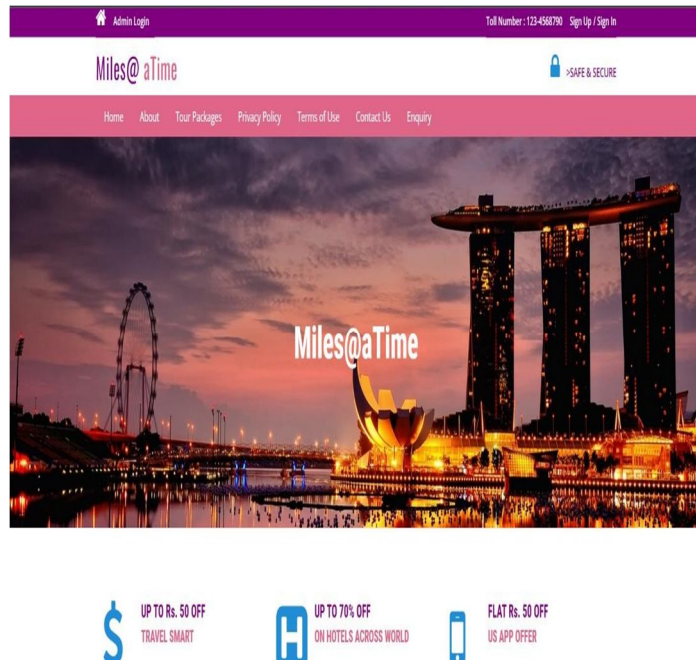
Admin Login

Toll Number : 123-4568790 Sign Up / Sign In

Miles@ aTime

>SAFE & SECURE

Home About Tour Packages Privacy Policy Terms of Use Contact Us Enquiry

Miles@aTime

UP TO Rs. 50 OFF
TRAVEL SMART

UP TO 70% OFF
ON HOTELS ACROSS WORLD

FLAT Rs. 50 OFF
US APP OFFER